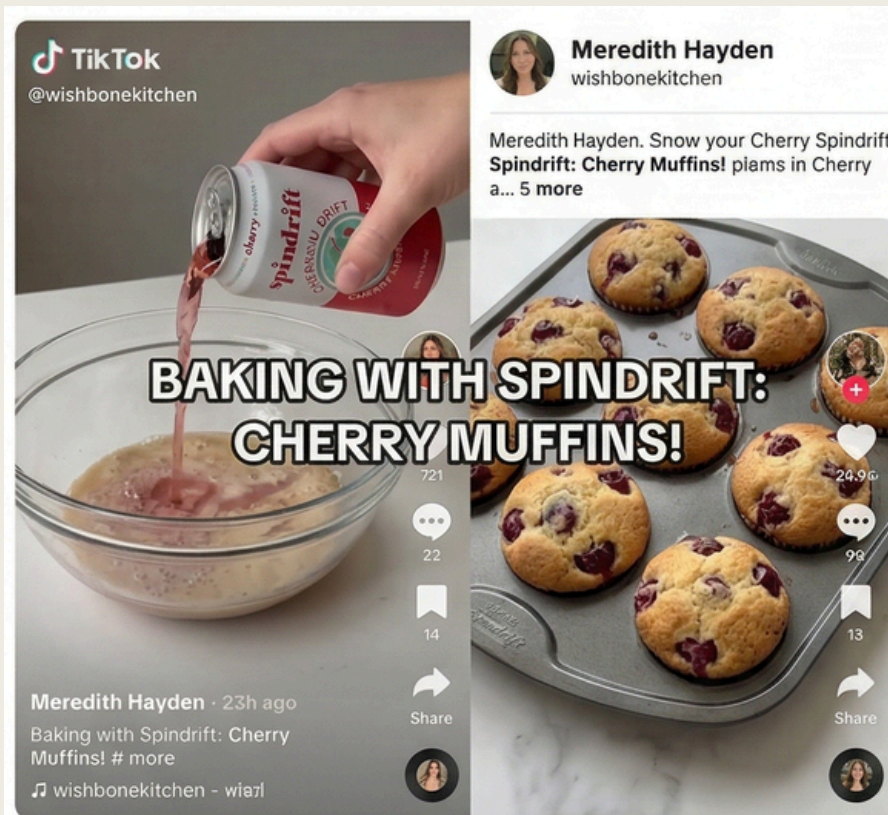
TikTok
@wishbonekitchen

Meredith Hayden
wishbonekitchen

Meredith Hayden. Snow your Cherry Spindrift Spindrift: Cherry Muffins! piams in Cherry a... 5 more

cherry
spindrift
SPINDRIFT

BAKING WITH SPINDRIFT: CHERRY MUFFINS!

721

22

14

Share

24.9

9

13

Share

Meredith Hayden · 23h ago
Baking with Spindrift: Cherry Muffins! # more
♫ wishbonekitchen - wiaʒl